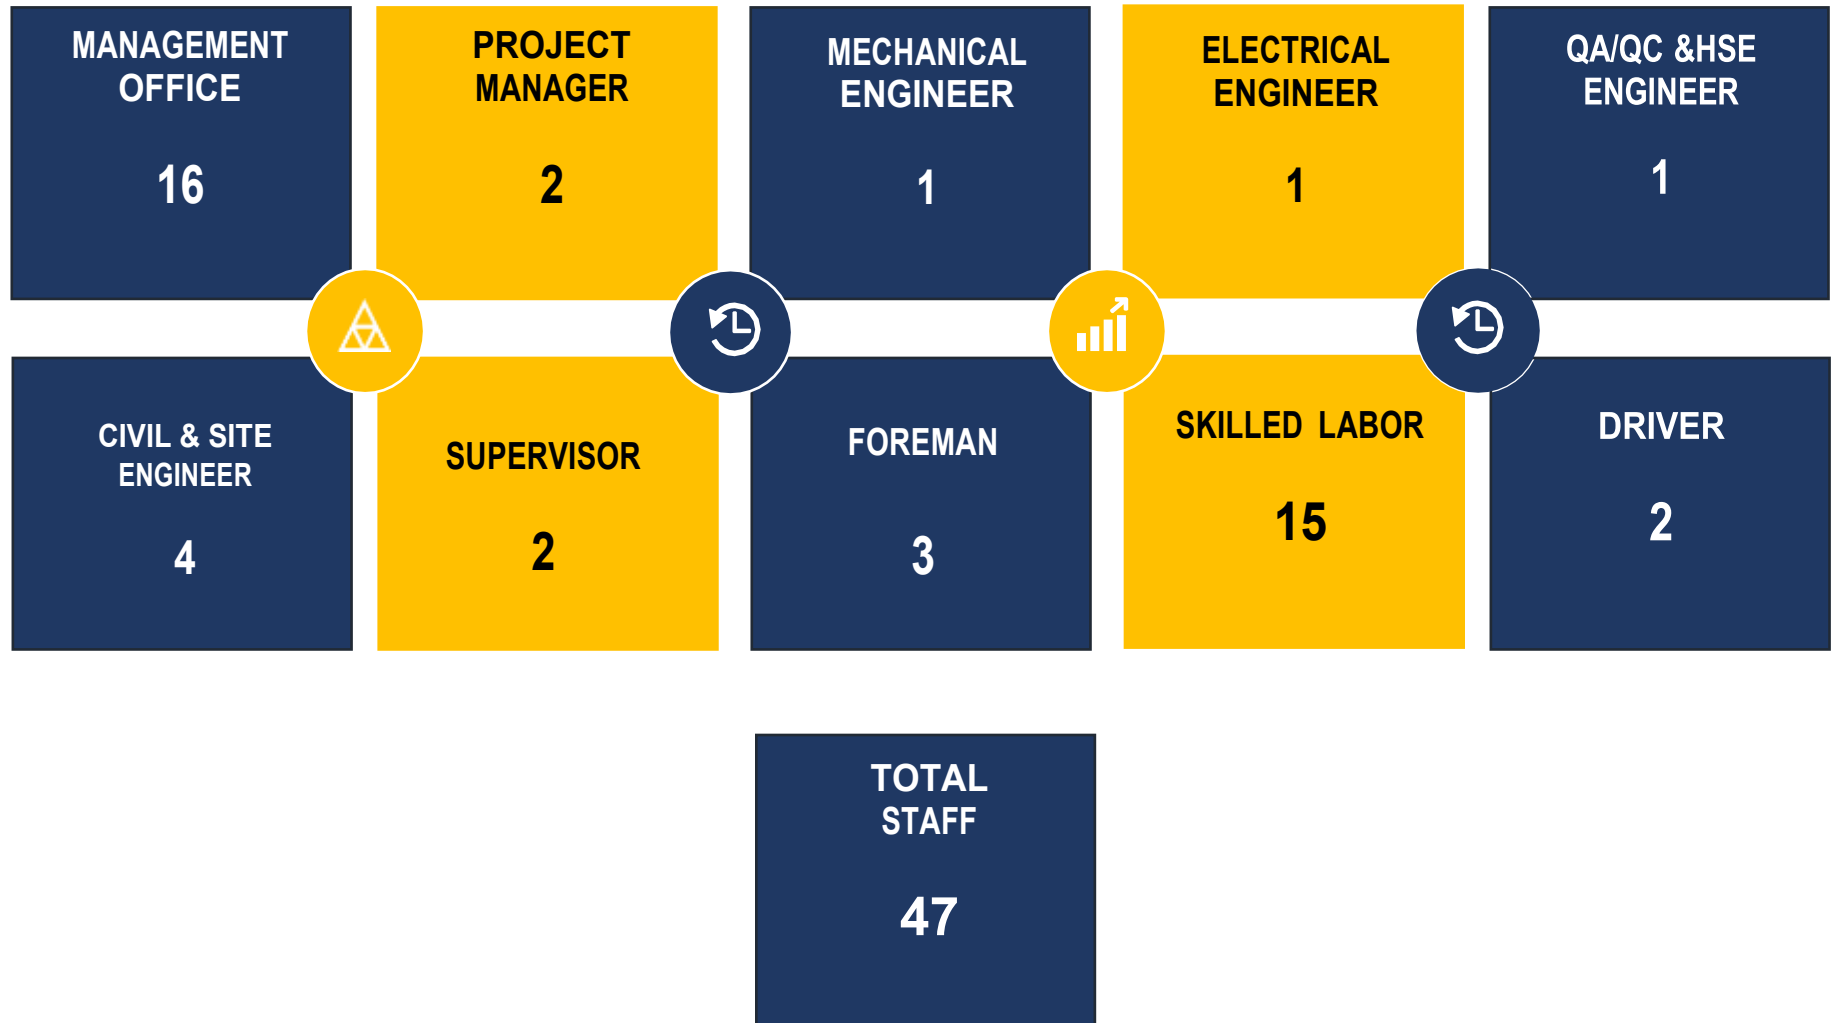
MANAGEMENT OFFICE

16

PROJECT MANAGER

2

MECHANICAL ENGINEER

1

ELECTRICAL ENGINEER

1

QA/QC &HSE ENGINEER

1

CIVIL & SITE ENGINEER

4

SUPERVISOR

2

FOREMAN

3

SKILLED LABOR

15

DRIVER

2

TOTAL STAFF

47